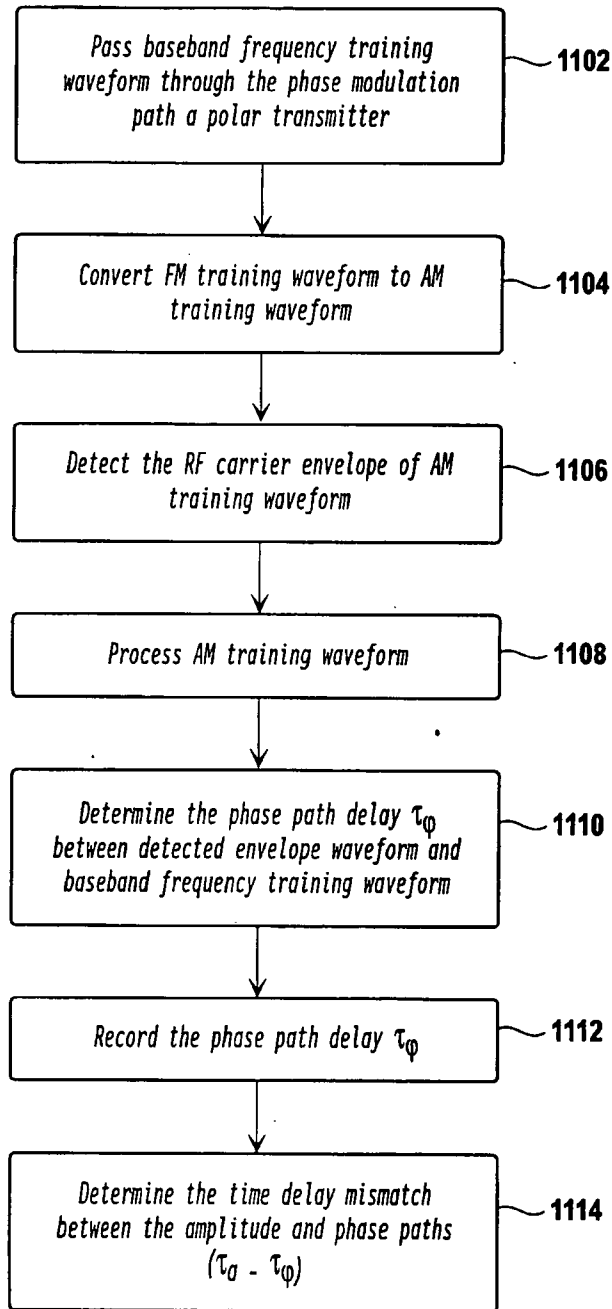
Pass baseband frequency training waveform through the phase modulation path a polar transmitter

1102

Convert FM training waveform to AM training waveform

1104

Detect the RF carrier envelope of AM training waveform

1106

Process AM training waveform

1108

Determine the phase path delay $\tau_\varphi$ between detected envelope waveform and baseband frequency training waveform

1110

Record the phase path delay $\tau_\varphi$

1112

Determine the time delay mismatch between the amplitude and phase paths $(\tau_a - \tau_\varphi)$

1114